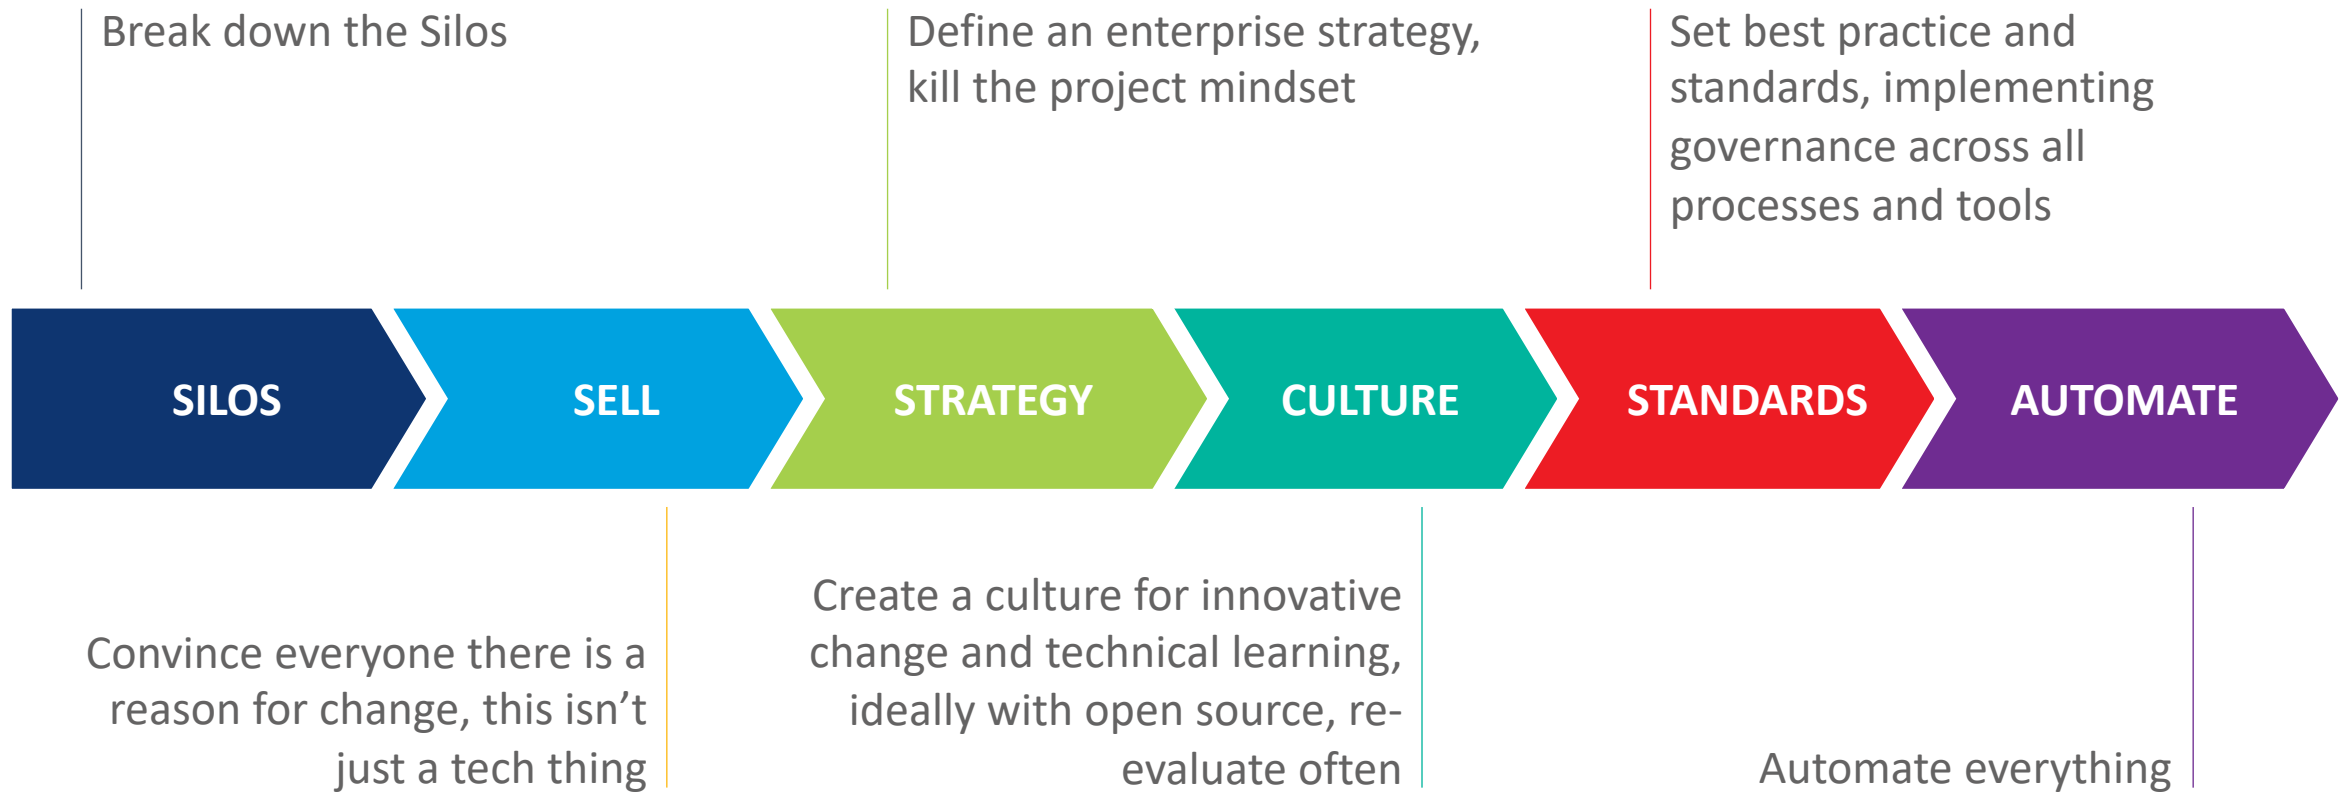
Break down the Silos

Define an enterprise strategy, kill the project mindset

Set best practice and standards, implementing governance across all processes and tools

SILOS

SELL

STRATEGY

CULTURE

STANDARDS

AUTOMATE

Convince everyone there is a reason for change, this isn’t just a tech thing

Create a culture for innovative change and technical learning, ideally with open source, re-evaluate often

Automate everything